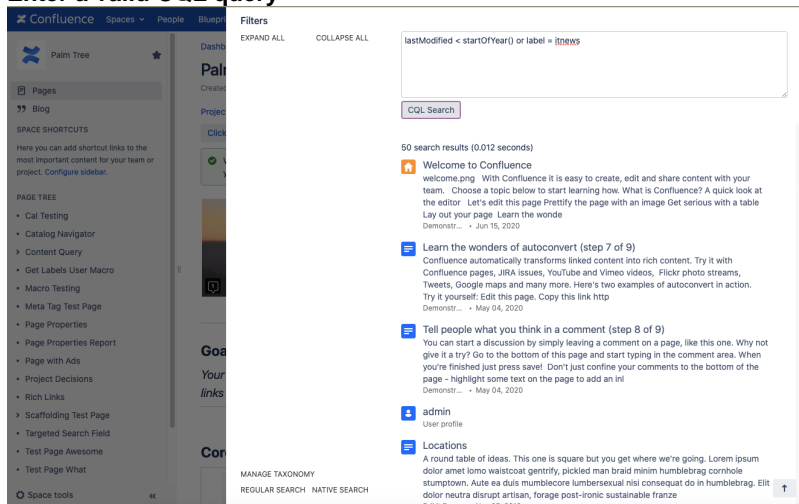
Enter a valid CQL query

Confluence Spaces People Bluepri

Palm Tree

Pages
Blog

SPACE SHORTCUTS

Here you can add shortcut links to the most important content for your team or project. Configure sidebar.

PAGE TREE

Cal Testing
Catalog Navigator
Content Query
Get Labels User Macro
Macro Testing
Meta Tag Test Page
Page Properties
Page Properties Report
Page with Ads
Project Decisions
Rich Links
Scaffolding Test Page
Targeted Search Field
Test Page Awesome
Test Page What

Space tools

Dashb
Paln
Created
Project
Click
Goa
Your
links
Cor

Filters

EXPAND ALL COLLAPSE ALL

lastModified < startOfYear() or label = itnews

CQL Search

50 search results (0.012 seconds)

Welcome to Confluence
welcome.png With Confluence it is easy to create, edit and share content with your team. Choose a topic below to start learning how. What is Confluence? A quick look at the editor Let's edit this page Prettify the page with an image Get serious with a table Lay out your page Learn the wonde
Demonstr... • Jun 15, 2020

Learn the wonders of autoconvert (step 7 of 9)
Confluence automatically transforms linked content into rich content. Try it with Confluence pages, JIRA issues, YouTube and Vimeo videos, Flickr photo streams, Tweets, Google maps and many more. Here's two examples of autoconvert in action. Try it yourself: Edit this page. Copy this link http
Demonstr... • May 04, 2020

Tell people what you think in a comment (step 8 of 9)
You can start a discussion by simply leaving a comment on a page, like this one. Why not give it a try? Go to the bottom of this page and start typing in the comment area. When you're finished just press save! Don't just confine your comments to the bottom of the page - highlight some text on the page to add an inl
Demonstr... • May 04, 2020

admin
User profile

Locations
A round table of ideas. This one is square but you get where we're going. Lorem ipsum dolor amet lomo waistcoat gentrify, pickled man braid minim humblebrag cornhole stumptown. Aute ea duis mumblecore lumbersexual nisi consequat do in humblebrag. Elit dolor neutra disrupt artisan, forage post-ironic sustainable franze

MANAGE TAXONOMY

REGULAR SEARCH NATIVE SEARCH